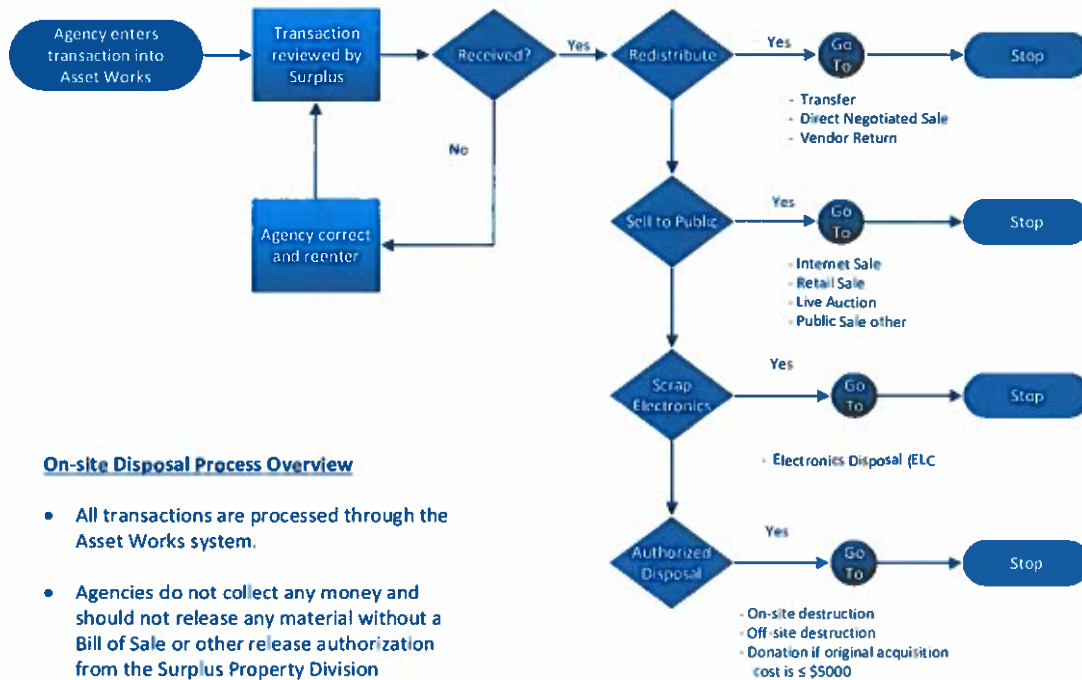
Agency enters transaction into Asset Works

Transaction reviewed by Surplus

Received?

Yes

Redistribute

Yes

Go To

Stop

- Transfer
- Direct Negotiated Sale
- Vendor Return

No

Agency correct and reenter

Sell to Public

Yes

Go To

Stop

- Internet Sale
- Retail Sale
- Live Auction
- Public Sale other

Scrap Electronics

Yes

Go To

Stop

- Electronics Disposal (ELC

Authorized Disposal

Yes

Go To

Stop

- On-site destruction
- Off-site destruction
- Donation if original acquisition cost is ≤ $5000

On-site Disposal Process Overview

- All transactions are processed through the Asset Works system.

- Agencies do not collect any money and should not release any material without a Bill of Sale or other release authorization from the Surplus Property Division